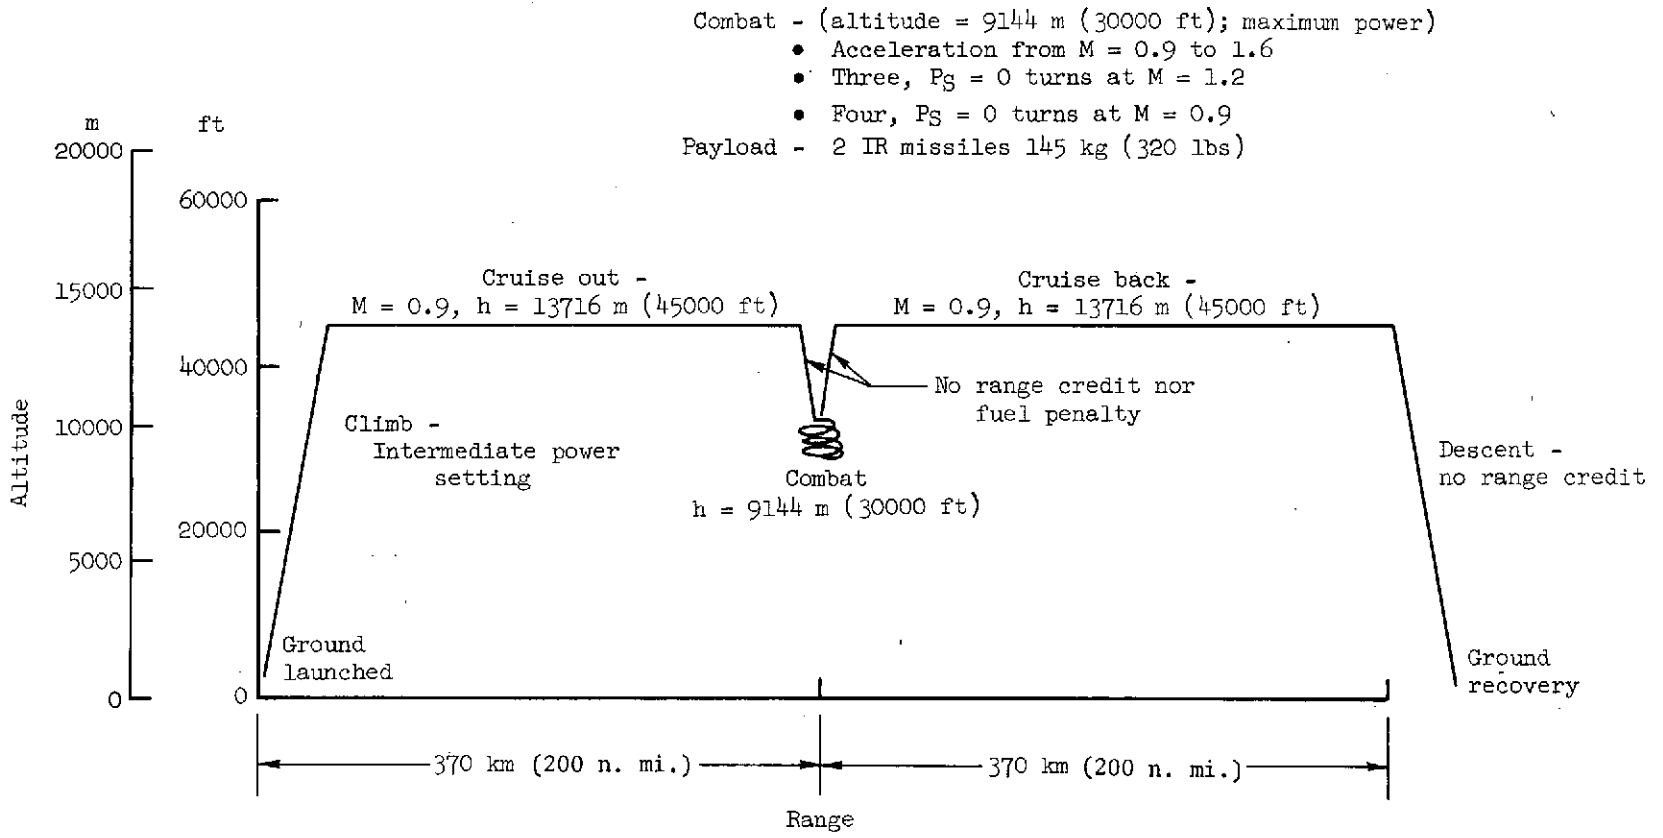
Combat - (altitude = 9144 m (30000 ft); maximum power)
• Acceleration from M = 0.9 to 1.6
• Three, $P_S$ = 0 turns at M = 1.2
• Four, $P_S$ = 0 turns at M = 0.9
Payload - 2 IR missiles 145 kg (320 lbs)

m
20000
15000
10000
5000
0

ft
60000
40000
20000
0

Altitude

Cruise out -
M = 0.9, h = 13716 m (45000 ft)

Cruise back -
M = 0.9, h = 13716 m (45000 ft)

No range credit nor fuel penalty

Climb -
Intermediate power setting

Combat
h = 9144 m (30000 ft)

Descent -
no range credit

Ground launched

Ground recovery

370 km (200 n. mi.)

370 km (200 n. mi.)

Range